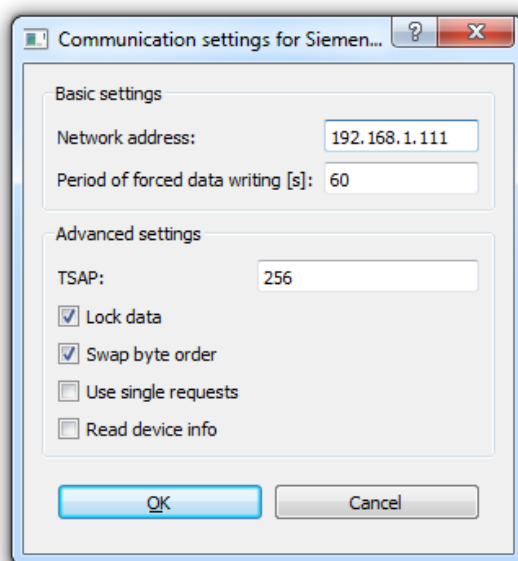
Communication settings for Siemen...
?
X

Basic settings
Network address: 192.168.1.111
Period of forced data writing [s]: 60

Advanced settings
TSAP: 256
Lock data
Swap byte order
Use single requests
Read device info

OK
Cancel